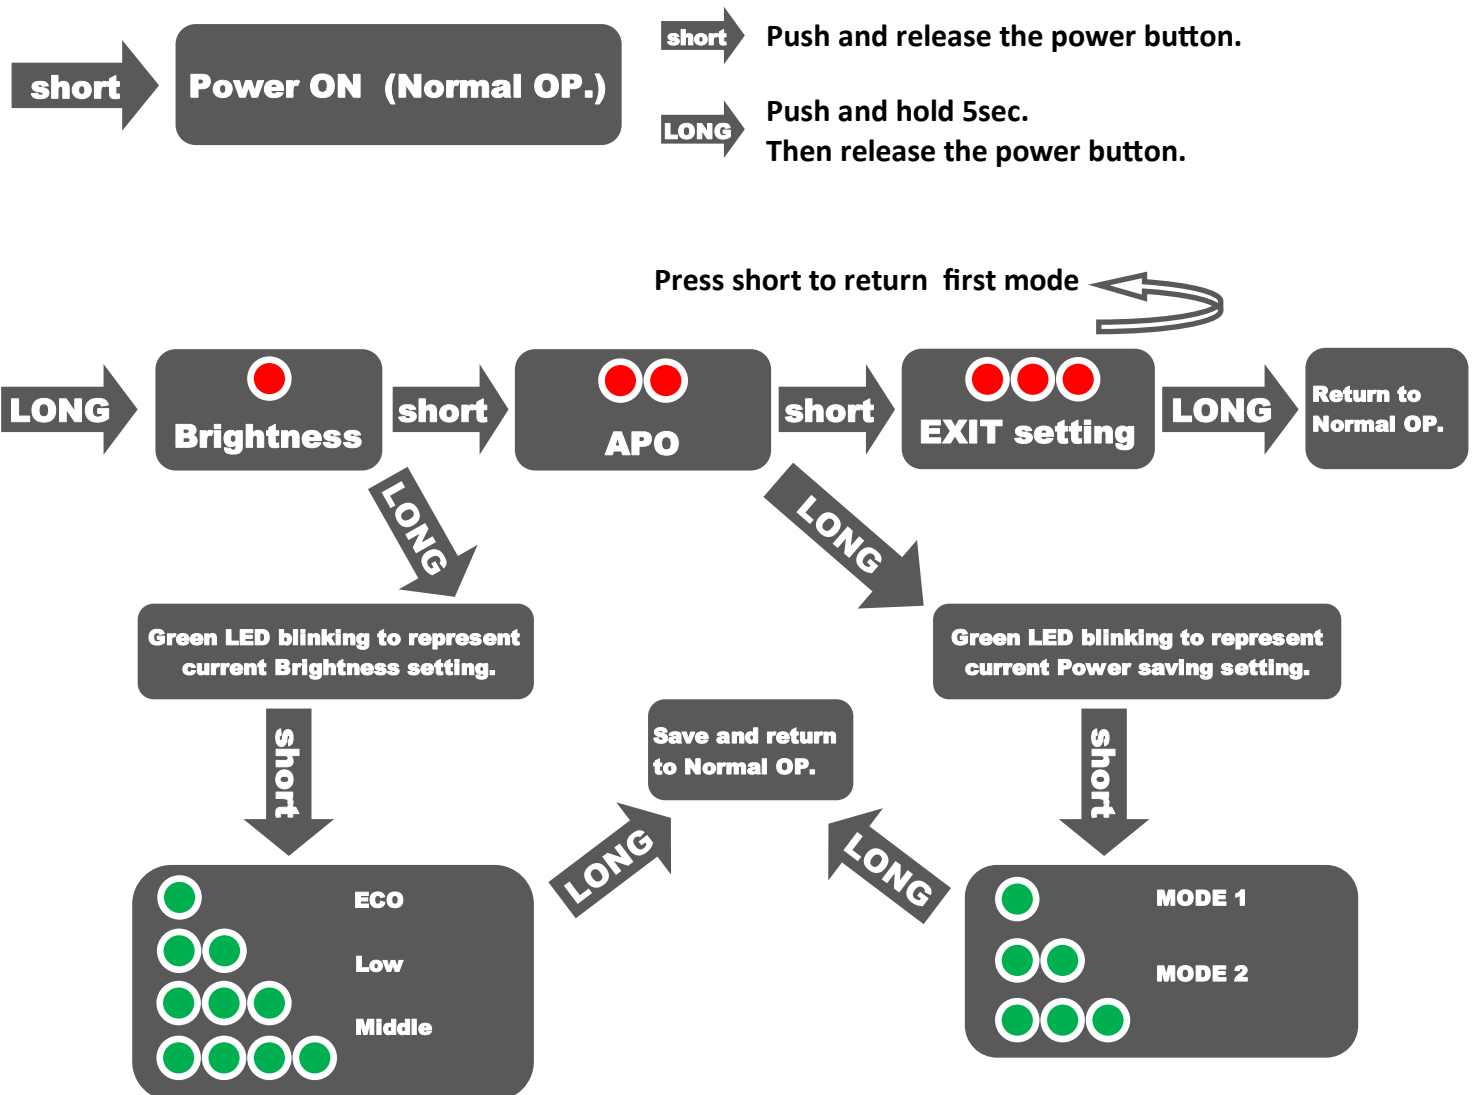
short

Power ON (Normal OP.)

short Push and release the power button.

LONG Push and hold 5sec.
Then release the power button.

Press short to return first mode

LONG

Brightness

short

APO

short

EXIT setting

LONG

Return to Normal OP.

LONG

LONG

Green LED blinking to represent current Brightness setting.

Green LED blinking to represent current Power saving setting.

short

Save and return to Normal OP.

short

LONG

LONG

ECO

Low

Middle

MODE 1

MODE 2